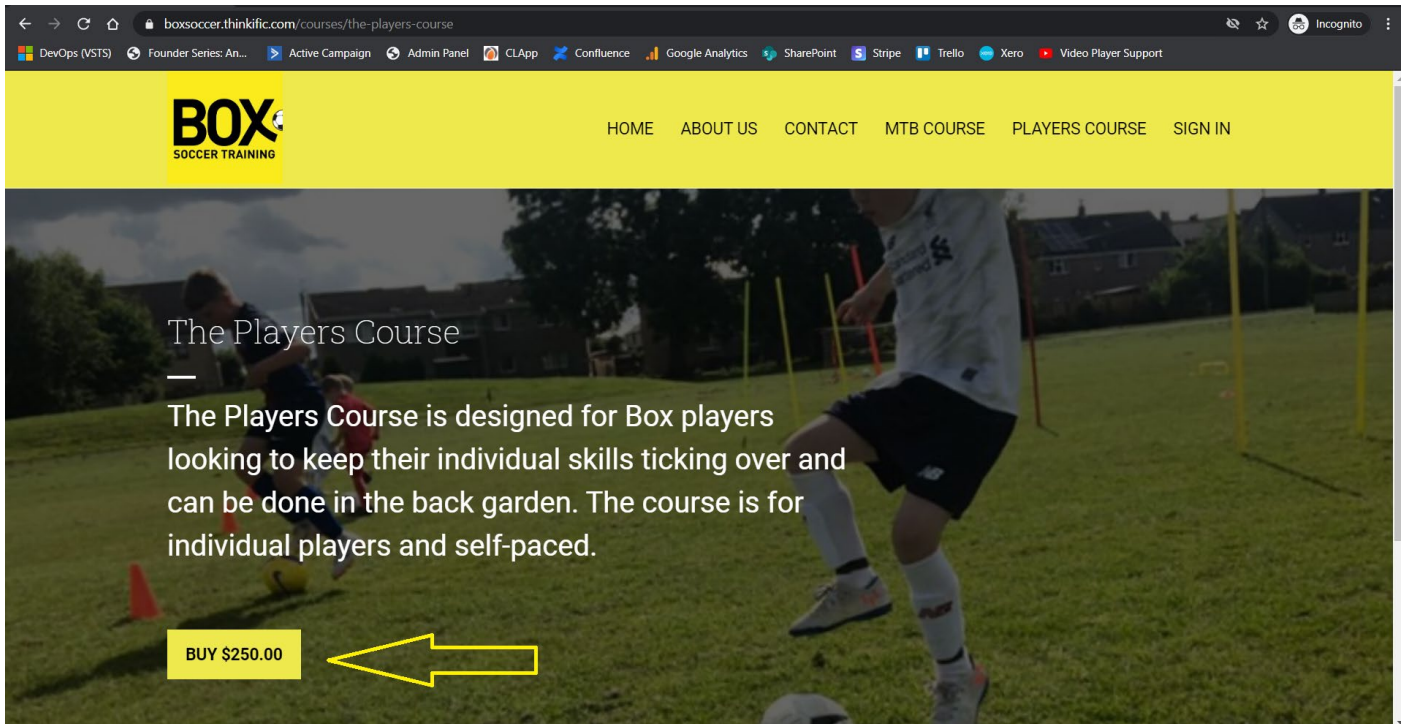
boxsoccer.thinkific.com/courses/the-players-course

Incognito

DevOps (VSTS) Founder Series: An... Active Campaign Admin Panel CLApp Confluence Google Analytics SharePoint Stripe Trello Xero Video Player Support

BOX SOCCER TRAINING

HOME ABOUT US CONTACT MTB COURSE PLAYERS COURSE SIGN IN

The Players Course

The Players Course is designed for Box players looking to keep their individual skills ticking over and can be done in the back garden. The course is for individual players and self-paced.

BUY $250.00